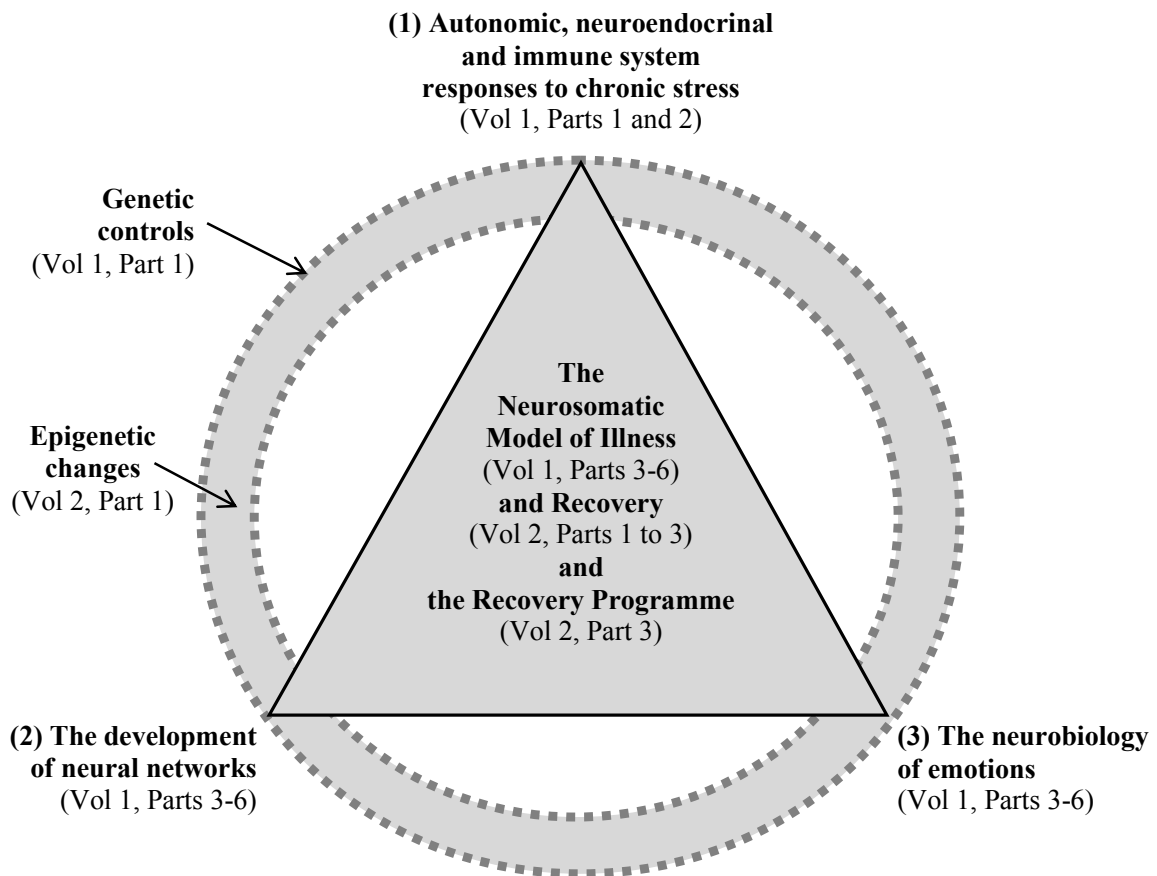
(1) Autonomic, neuroendocrinal and immune system responses to chronic stress
(Vol 1, Parts 1 and 2)

Genetic controls
(Vol 1, Part 1)

Epigenetic changes
(Vol 2, Part 1)

The Neurosomatic Model of Illness
(Vol 1, Parts 3-6)
and Recovery
(Vol 2, Parts 1 to 3)
and
the Recovery Programme
(Vol 2, Part 3)

(2) The development of neural networks
(Vol 1, Parts 3-6)

(3) The neurobiology of emotions
(Vol 1, Parts 3-6)